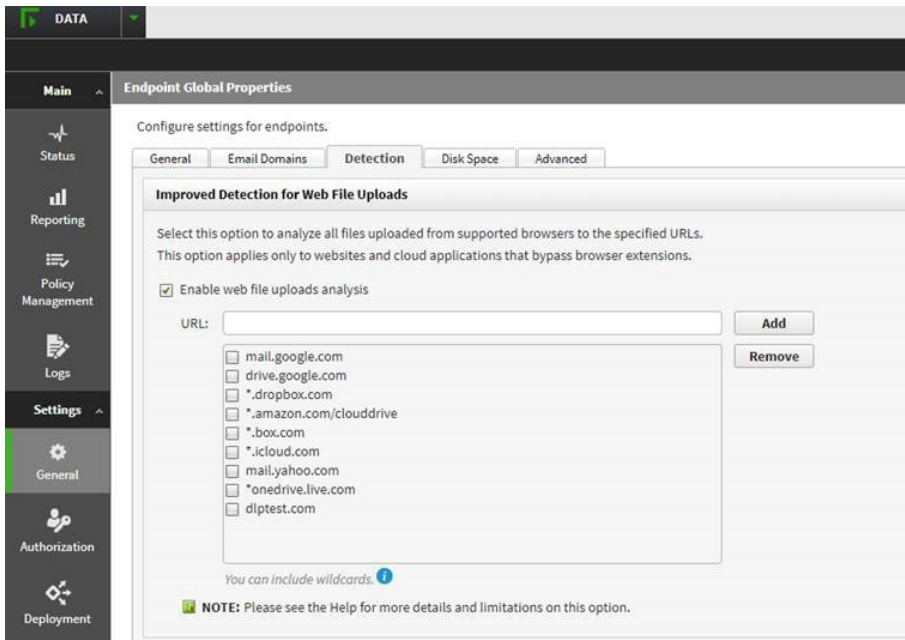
DATA

Main

Status

Reporting

Policy Management

Logs

Settings

General

Authorization

Deployment

Endpoint Global Properties

Configure settings for endpoints.

General | Email Domains | Detection | Disk Space | Advanced

Improved Detection for Web File Uploads

Select this option to analyze all files uploaded from supported browsers to the specified URLs. This option applies only to websites and cloud applications that bypass browser extensions.

Enable web file uploads analysis

URL:

Add

Remove

mail.google.com
drive.google.com
*.dropbox.com
*.amazon.com/clouddrive
*.box.com
*.icloud.com
mail.yahoo.com
*onedrive.live.com
dlptest.com

You can include wildcards.

NOTE: Please see the Help for more details and limitations on this option.